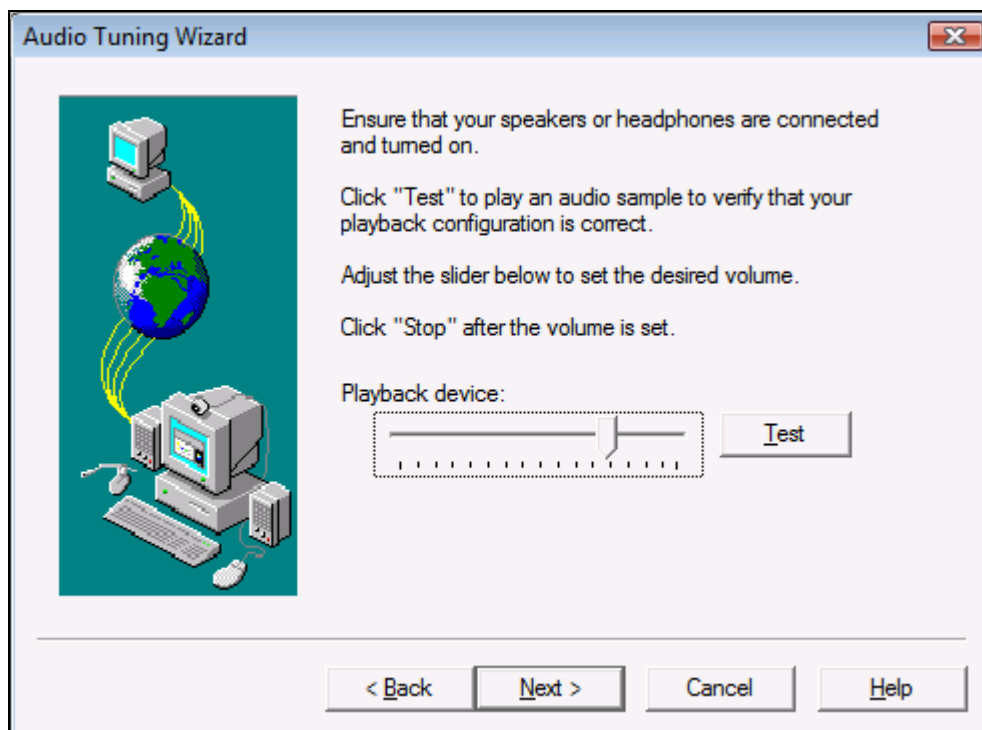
Audio Tuning Wizard

Ensure that your speakers or headphones are connected and turned on.

Click "Test" to play an audio sample to verify that your playback configuration is correct.

Adjust the slider below to set the desired volume.

Click "Stop" after the volume is set.

Playback device:

Test

< Back

Next >

Cancel

Help